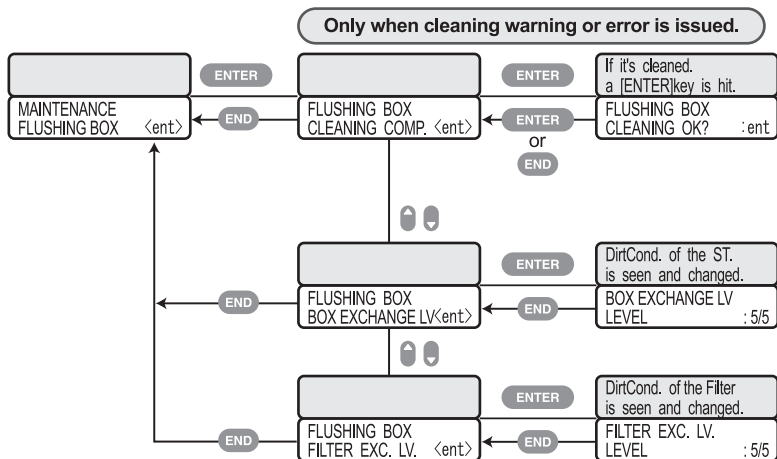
Only when cleaning warning or error is issued.

ENTER

MAINTENANCE
FLUSHING BOX ⟨ent⟩

END

ENTER

FLUSHING BOX
CLEANING COMP. ⟨ent⟩

If it's cleaned.
a [ENTER]key is hit.

ENTER

or

END

FLUSHING BOX
CLEANING OK? :ent

ENTER

DirtCond. of the ST.
is seen and changed.

END

FLUSHING BOX
BOX EXCHANGE LV⟨ent⟩

END

BOX EXCHANGE LV
LEVEL : 5/5

ENTER

DirtCond. of the Filter
is seen and changed.

END

FLUSHING BOX
FILTER EXC. LV. ⟨ent⟩

END

FILTER EXC. LV.
LEVEL : 5/5